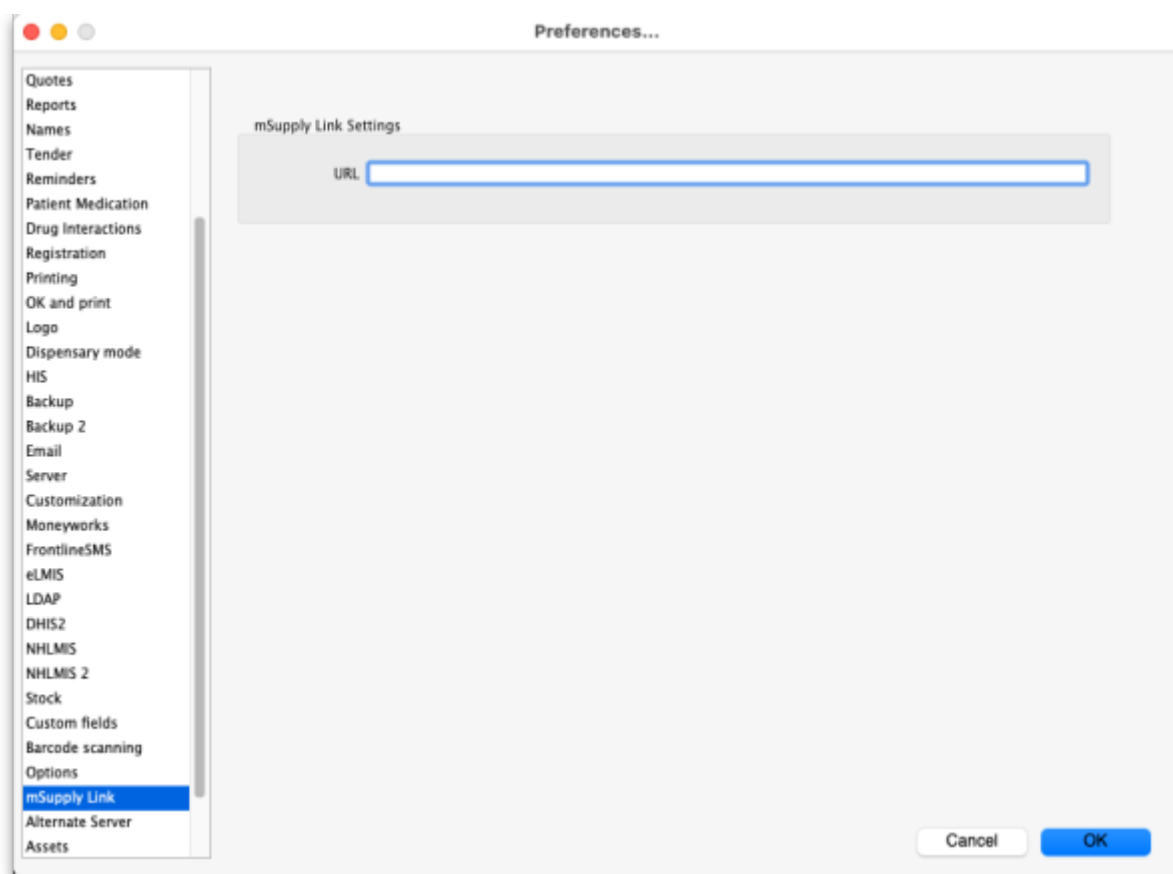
Preferences...

Quotes
Reports
Names
Tender
Reminders
Patient Medication
Drug Interactions
Registration
Printing
OK and print
Logo
Dispensary mode
HIS
Backup
Backup 2
Email
Server
Customization
Moneyworks
FrontlineSMS
eLMIS
LDAP
DHIS2
NHLMIS
NHLMIS 2
Stock
Custom fields
Barcode scanning
Options
mSupply Link
Alternate Server
Assets

mSupply Link Settings

URL

Cancel
OK